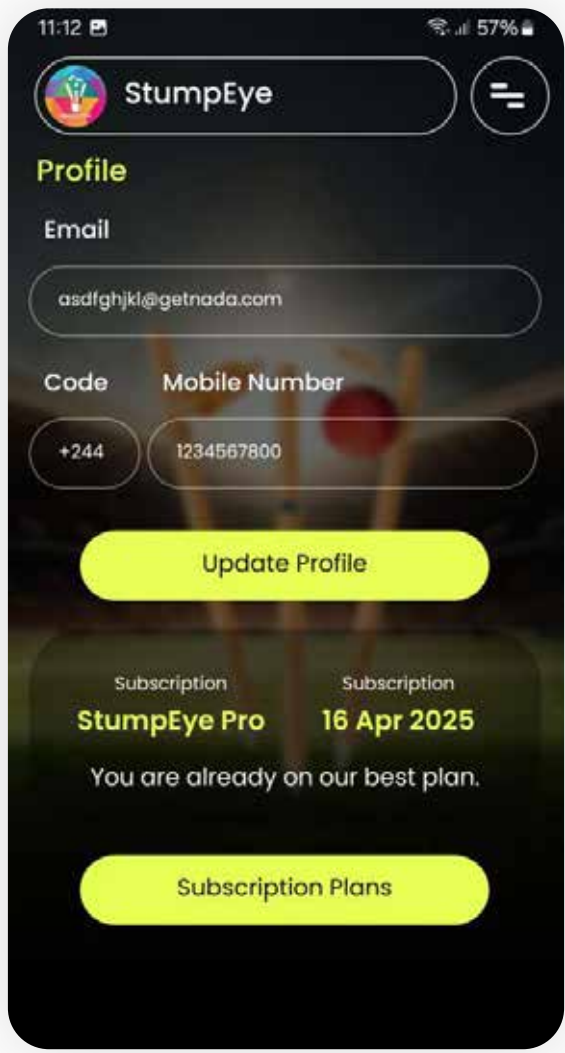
11:12

57%

StumpEye

Profile

Email

asdfghjkl@getnada.com

Code

Mobile Number

+244

1234567800

Update Profile

Subscription

StumpEye Pro

Subscription

16 Apr 2025

You are already on our best plan.

Subscription Plans